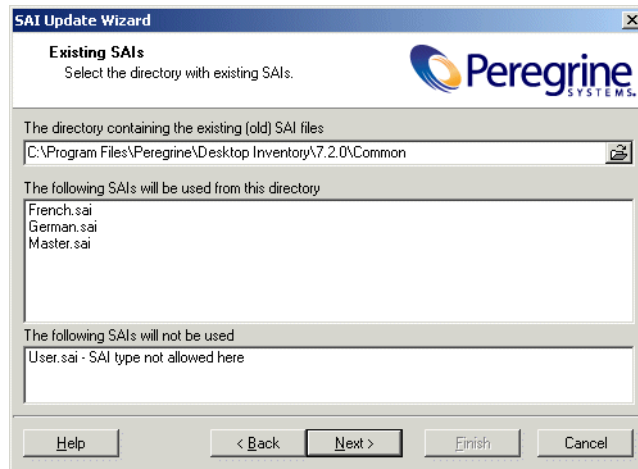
SAI Update Wizard

×

Existing SAIs
Select the directory with existing SAIs.

Peregrine SYSTEMS.

The directory containing the existing (old) SAI files

C:\Program Files\Peregrine\Desktop Inventory\7.2.0\Common

The following SAIs will be used from this directory

French.sai
German.sai
Master.sai

The following SAIs will not be used

User.sai - SAI type not allowed here

Help

< Back

Next >

Finish

Cancel